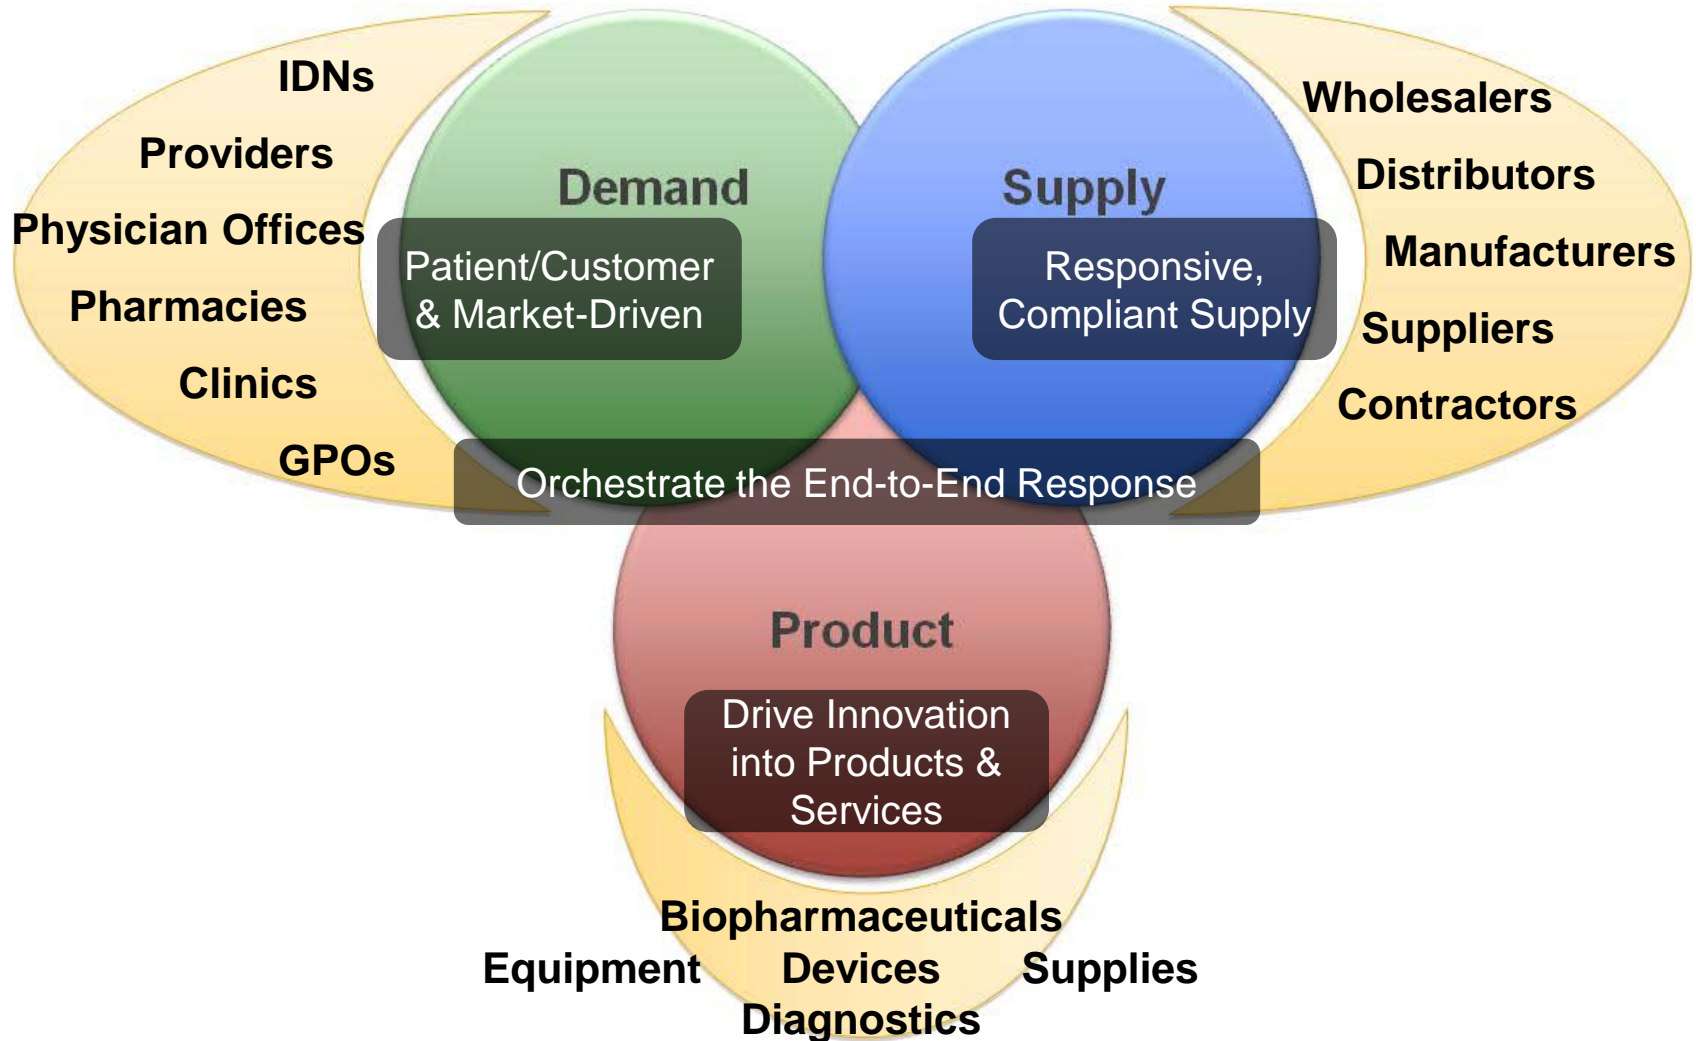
IDNs

Providers

Physician Offices

Pharmacies

Clinics

GPOs

Demand

Patient/Customer & Market-Driven

Supply

Responsive, Compliant Supply

Wholesalers

Distributors

Manufacturers

Suppliers

Contractors

Orchestrate the End-to-End Response

Product

Drive Innovation into Products & Services

Biopharmaceuticals

Equipment Devices Supplies

Diagnostics